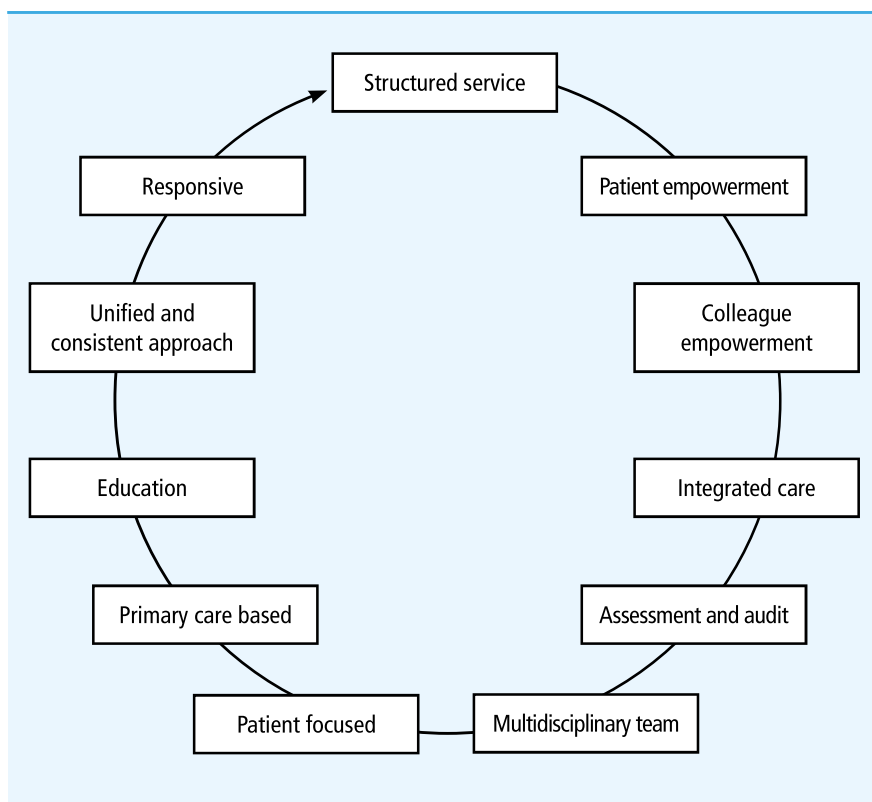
Structured service

Patient empowerment

Colleague empowerment

Integrated care

Assessment and audit

Multidisciplinary team

Patient focused

Primary care based

Education

Unified and consistent approach

Responsive